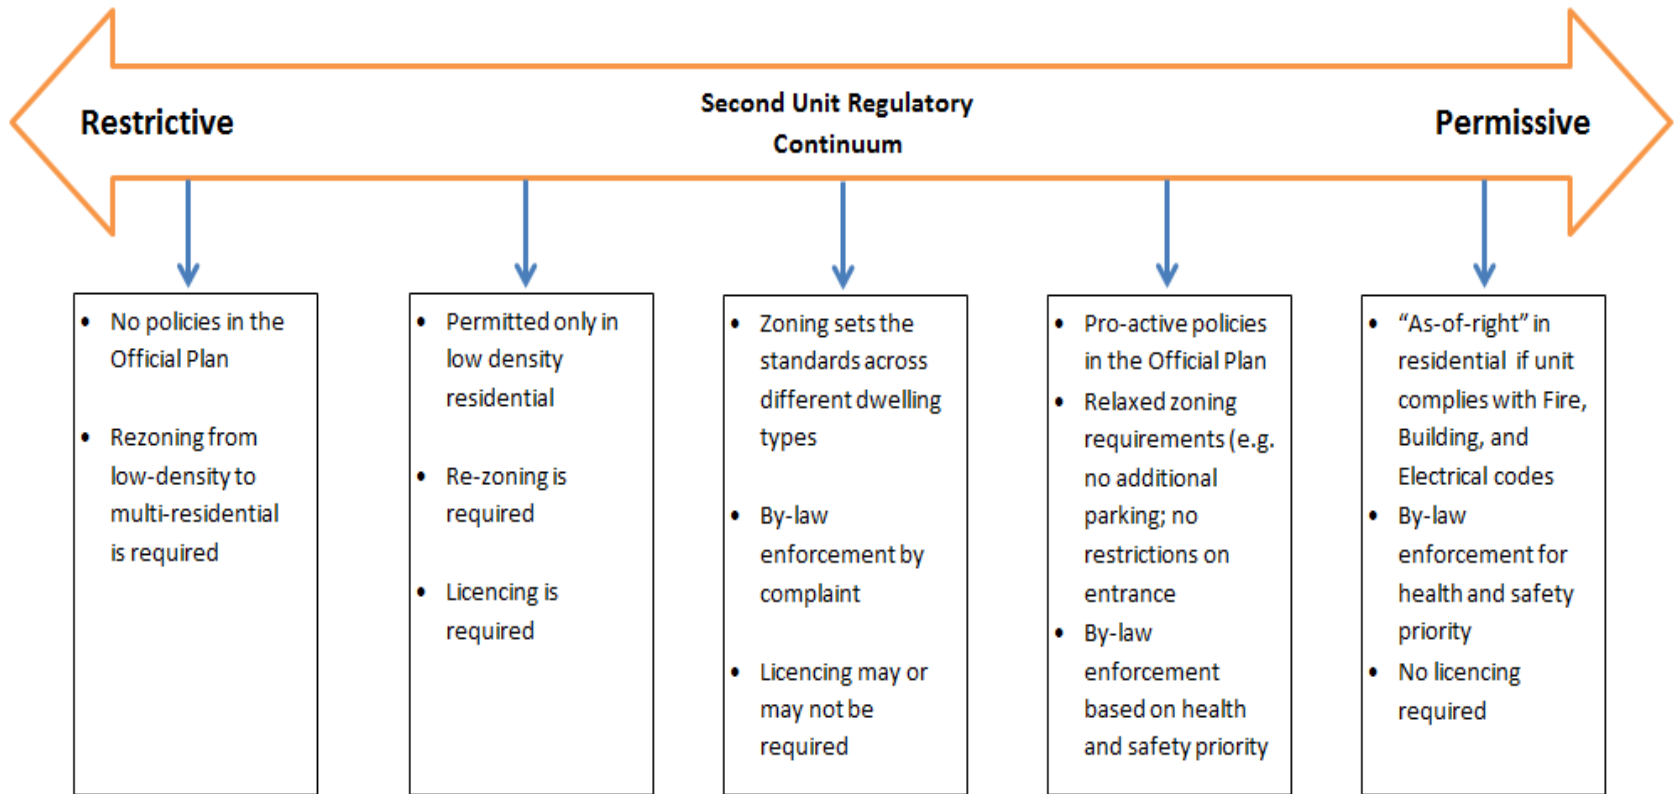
Restrictive

Second Unit Regulatory Continuum

Permissive

- No policies in the Official Plan
- Rezoning from low-density to multi-residential is required

- Permitted only in low density residential
- Re-zoning is required
- Licencing is required

- Zoning sets the standards across different dwelling types
- By-law enforcement by complaint
- Licencing may or may not be required

- Pro-active policies in the Official Plan
- Relaxed zoning requirements (e.g. no additional parking; no restrictions on entrance
- By-law enforcement based on health and safety priority

- "As-of-right" in residential if unit complies with Fire, Building, and Electrical codes
- By-law enforcement for health and safety priority
- No licencing required